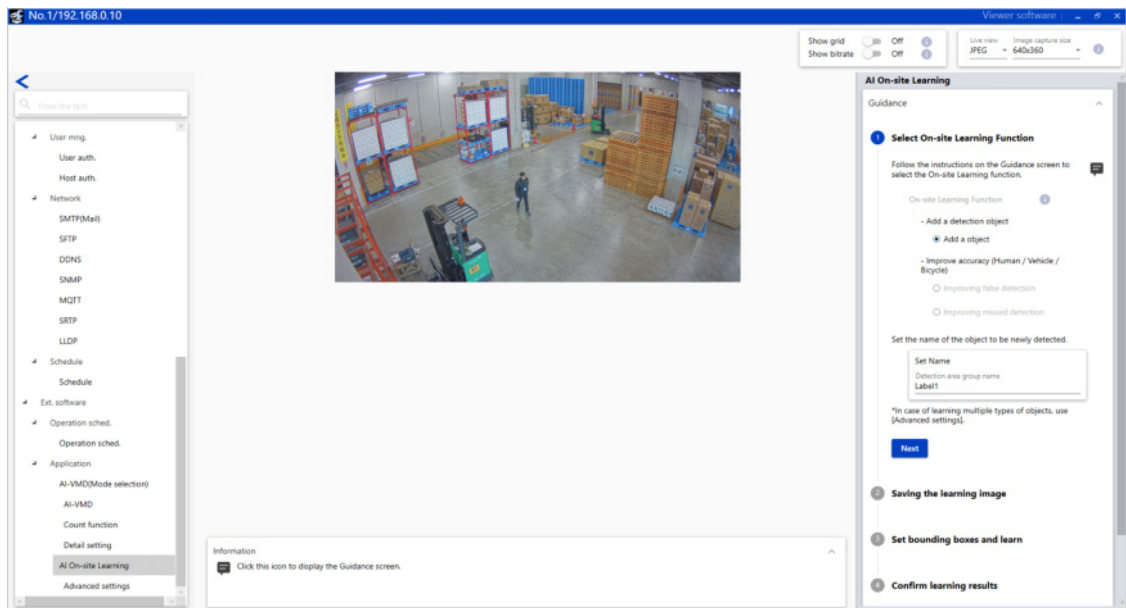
No.1/192.168.0.10

Viewer software

Show grid Off
Show bitrate Off

Live view JPEG
Image capture size 640x360

<

Enter the text

User mng.
User auth.
Host auth.
Network
SMTP(Mail)
SFTP
DDNS
SNMP
MQTT
SRTP
LLDP
Schedule
Schedule
Ext. software
Operation sched.
Operation sched.
Application
AI-VMD(Mode selection)
AI-VMD
Count function
Detail setting
AI On-site Learning
Advanced settings

Information
Click this icon to display the Guidance screen.

AI On-site Learning

Guidance

1 Select On-site Learning Function

Follow the instructions on the Guidance screen to select the On-site Learning function.

On-site Learning Function

- Add a detection object

Add a object

- Improve accuracy (Human / Vehicle / Bicycle)

Improving false detection

Improving missed detection

Set the name of the object to be newly detected.

Set Name
Detection area group name
Label1

*In case of learning multiple types of objects, use [Advanced settings].

Next

2 Saving the learning image

3 Set bounding boxes and learn

4 Confirm learning results